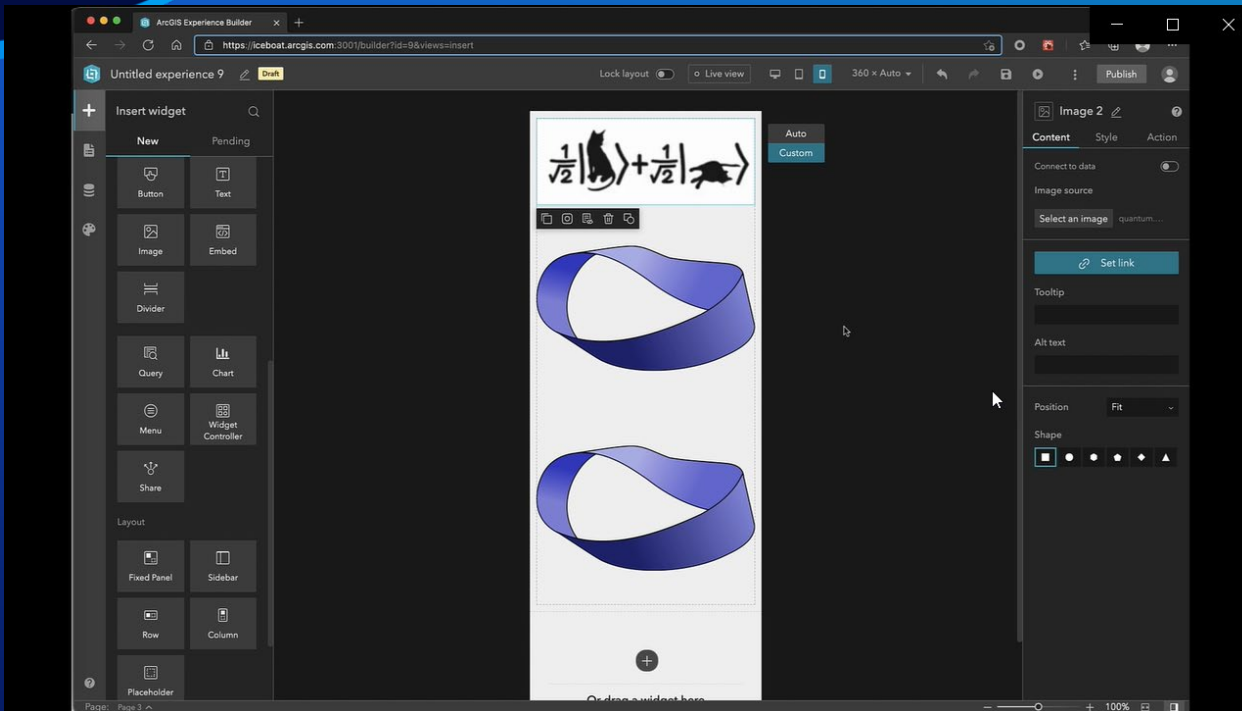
ArcGIS Experience Builder

https://iceboat.arcgis.com:3001/builder?id=9&views=insert

Untitled experience 9 Draft

Lock layout Live view 360 × Auto Publish

Insert widget

New Pending

Button Text

Image Embed

Divider

Query Chart

Menu Widget Controller

Share

Layout

Fixed Panel Sidebar

Row Column

Placeholder

$\frac{1}{\sqrt{2}}|$ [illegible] $\rangle+\frac{1}{\sqrt{2}}|$ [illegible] $\rangle$

Auto
Custom

Or drag a widget here

Image 2

Content Style Action

Connect to data

Image source

Select an image quantum...

Set link

Tooltip

Alt text

Position Fit

Shape

Page: Page 3

100%